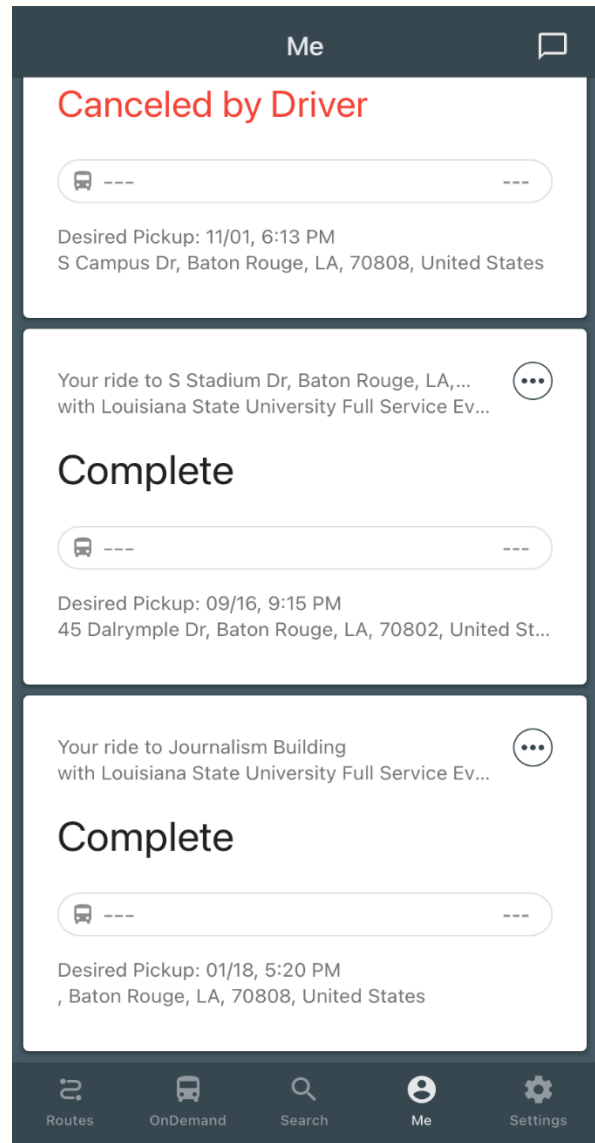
Me

Canceled by Driver

--- ---

Desired Pickup: 11/01, 6:13 PM
S Campus Dr, Baton Rouge, LA, 70808, United States

Your ride to S Stadium Dr, Baton Rouge, LA,...
with Louisiana State University Full Service Ev...

Complete

--- ---

Desired Pickup: 09/16, 9:15 PM
45 Dalrymple Dr, Baton Rouge, LA, 70802, United St...

Your ride to Journalism Building
with Louisiana State University Full Service Ev...

Complete

--- ---

Desired Pickup: 01/18, 5:20 PM
, Baton Rouge, LA, 70808, United States

Routes OnDemand Search Me Settings